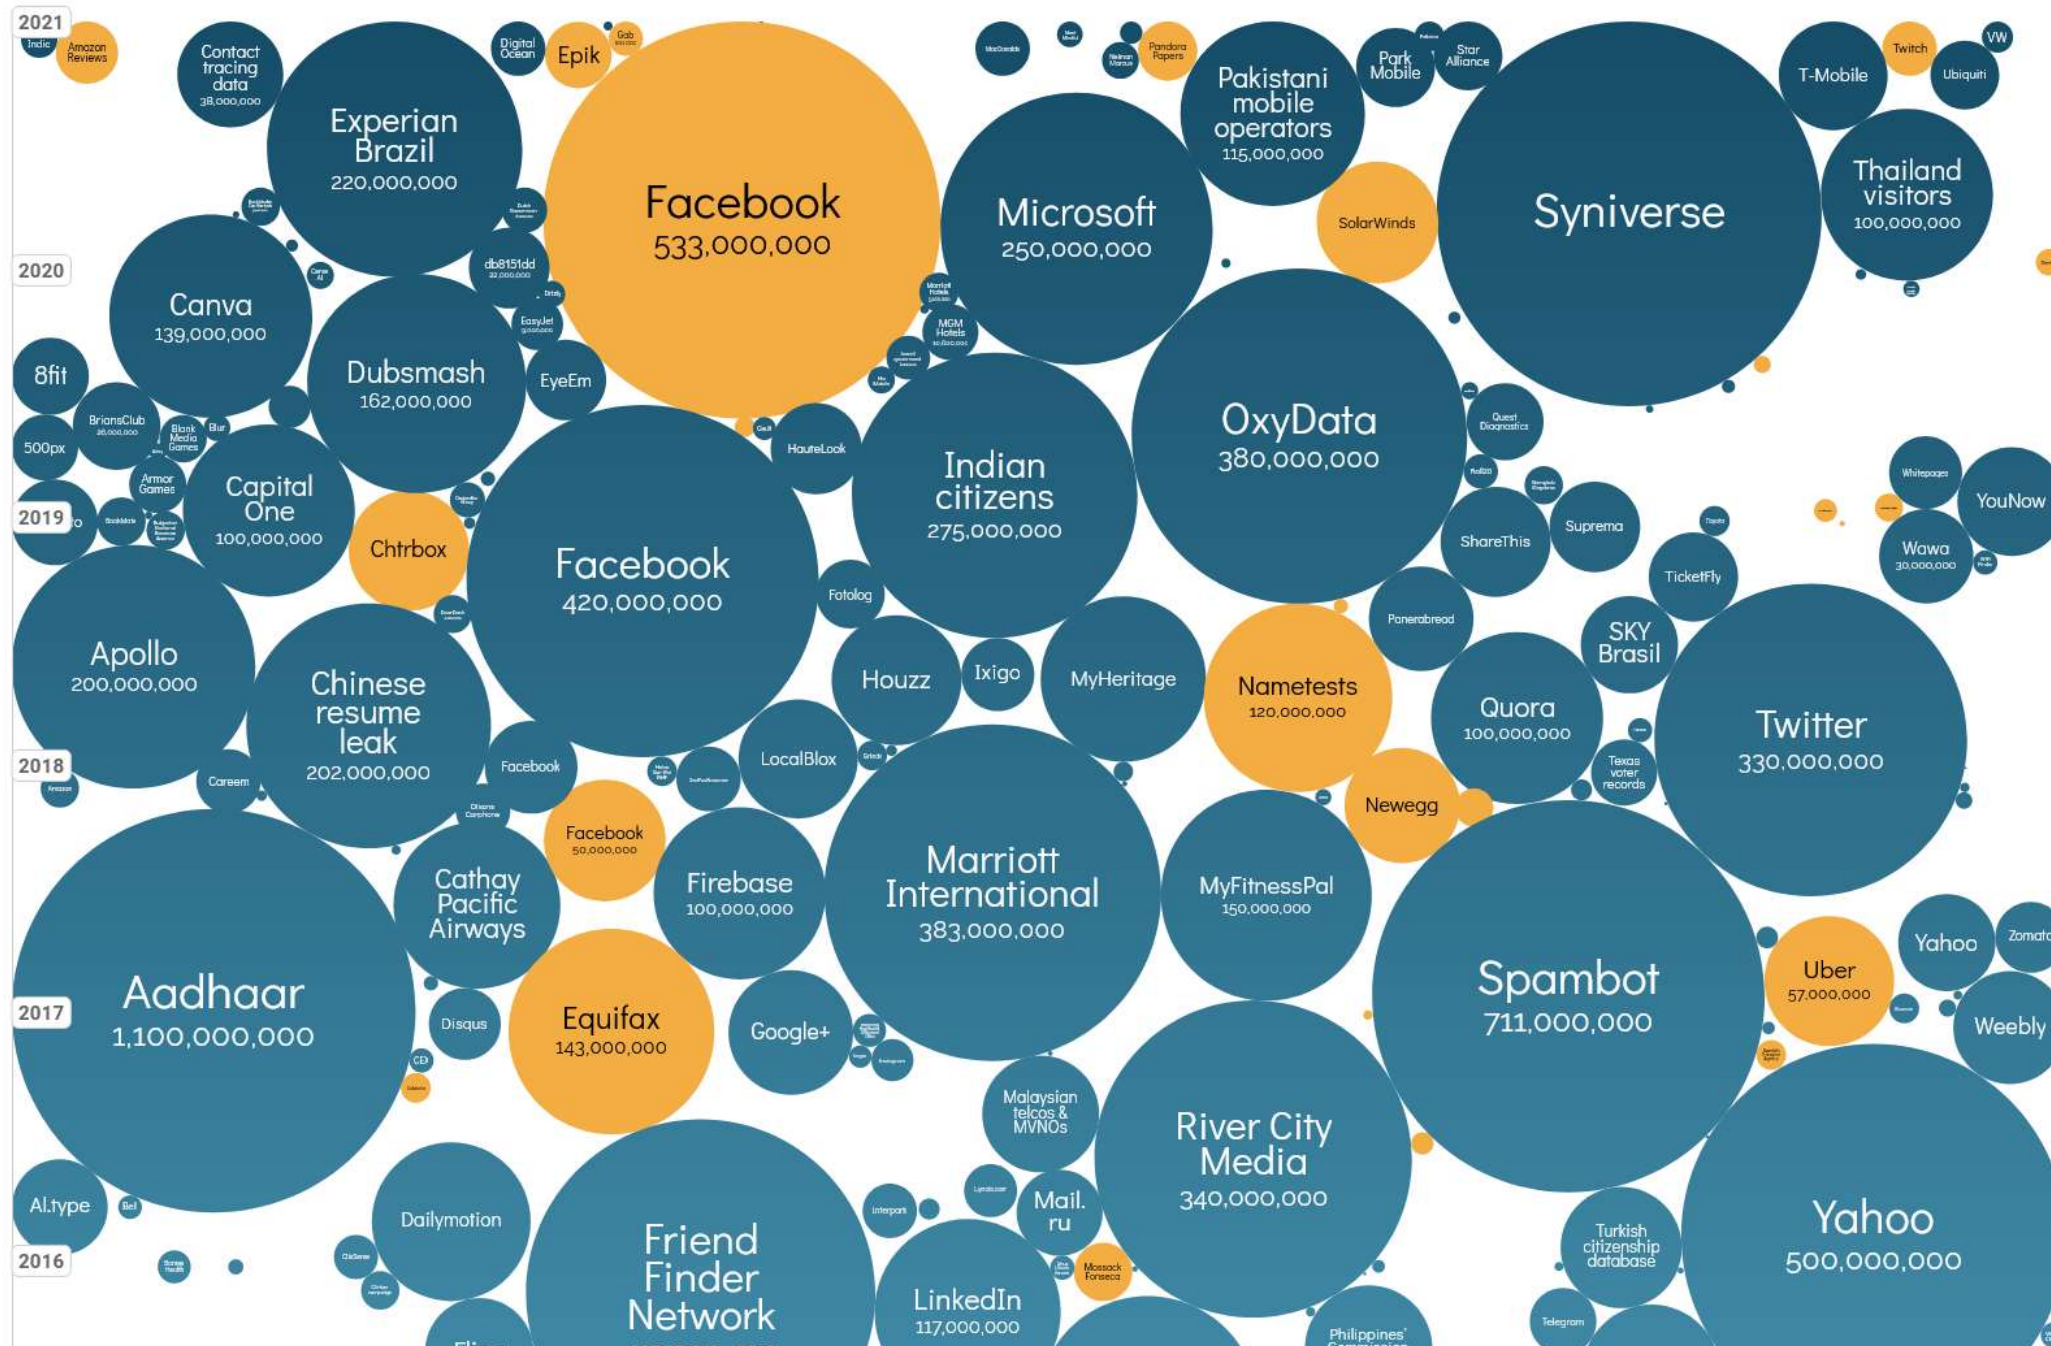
2021

Indic

Amazon Reviews

Contact tracing data 38,000,000

Digital Ocean

Epik

Gab

Pandora Papers

Park Mobile

Star Alliance

Twitch

VW

Pakistani mobile operators 115,000,000

T-Mobile

Ubiquiti

Experian Brazil 220,000,000

Facebook 533,000,000

Microsoft 250,000,000

Syniverse

SolarWinds

Thailand visitors 100,000,000

db8151dd

2020

Canva 139,000,000

Dubsmash 162,000,000

EasyJet

MGM Hotels

EyeEm

8fit

BriansClub

Blank Media Games

500px

Capital One 100,000,000

Armor Games

HauteLook

Indian citizens 275,000,000

OxyData 380,000,000

Quest Diagnostics

Whitepages

YouNow

2019

Chtrbox

Facebook 420,000,000

ShareThis

Suprema

Wawa 30,000,000

TicketFly

Fotolog

Panerabread

SKY Brasil

Apollo 200,000,000

Chinese resume leak 202,000,000

Houzz

Ixigo

MyHeritage

Nametests 120,000,000

Quora 100,000,000

Twitter 330,000,000

Texas voter records

2018

Careem

Facebook

LocalBlox

Newegg

Facebook 50,000,000

Marriott International 383,000,000

MyFitnessPal 150,000,000

Cathay Pacific Airways

Firebase 100,000,000

Aadhaar 1,100,000,000

Spambot 711,000,000

Yahoo

Zomato

Uber 57,000,000

2017

Disqus

Equifax 143,000,000

Google+

Weebly

Malaysian telcos & MVNOs

River City Media 340,000,000

Al.type

Dailymotion

Interpark

Mail. ru

Mossack Fonseca

Turkish citizenship database

Yahoo 500,000,000

2016

Friend Finder Network

LinkedIn 117,000,000

Philippines' Commission

Telegram